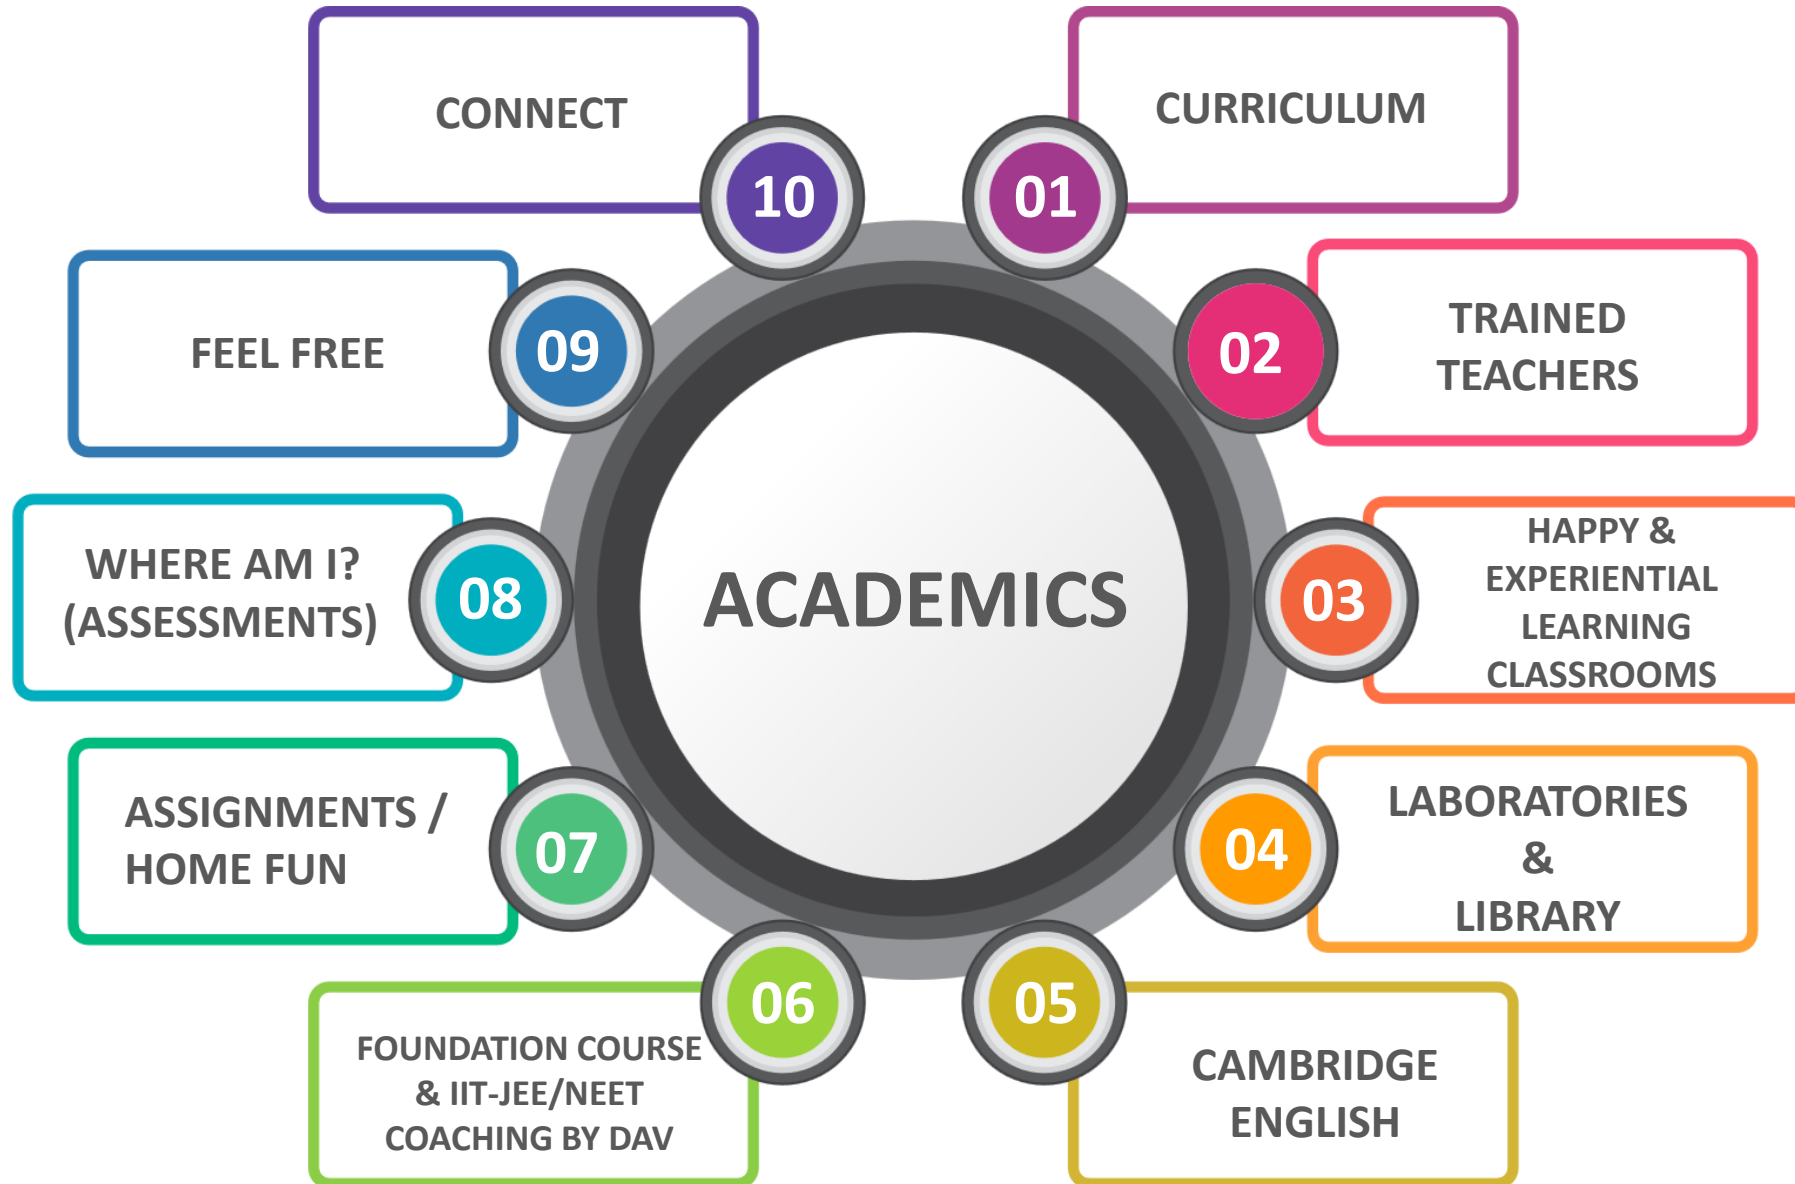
ACADEMICS

01
CURRICULUM

02
TRAINED TEACHERS

03
HAPPY & EXPERIENTIAL LEARNING CLASSROOMS

04
LABORATORIES & LIBRARY

05
CAMBRIDGE ENGLISH

06
FOUNDATION COURSE & IIT-JEE/NEET COACHING BY DAV

07
ASSIGNMENTS / HOME FUN

08
WHERE AM I? (ASSESSMENTS)

09
FEEL FREE

10
CONNECT